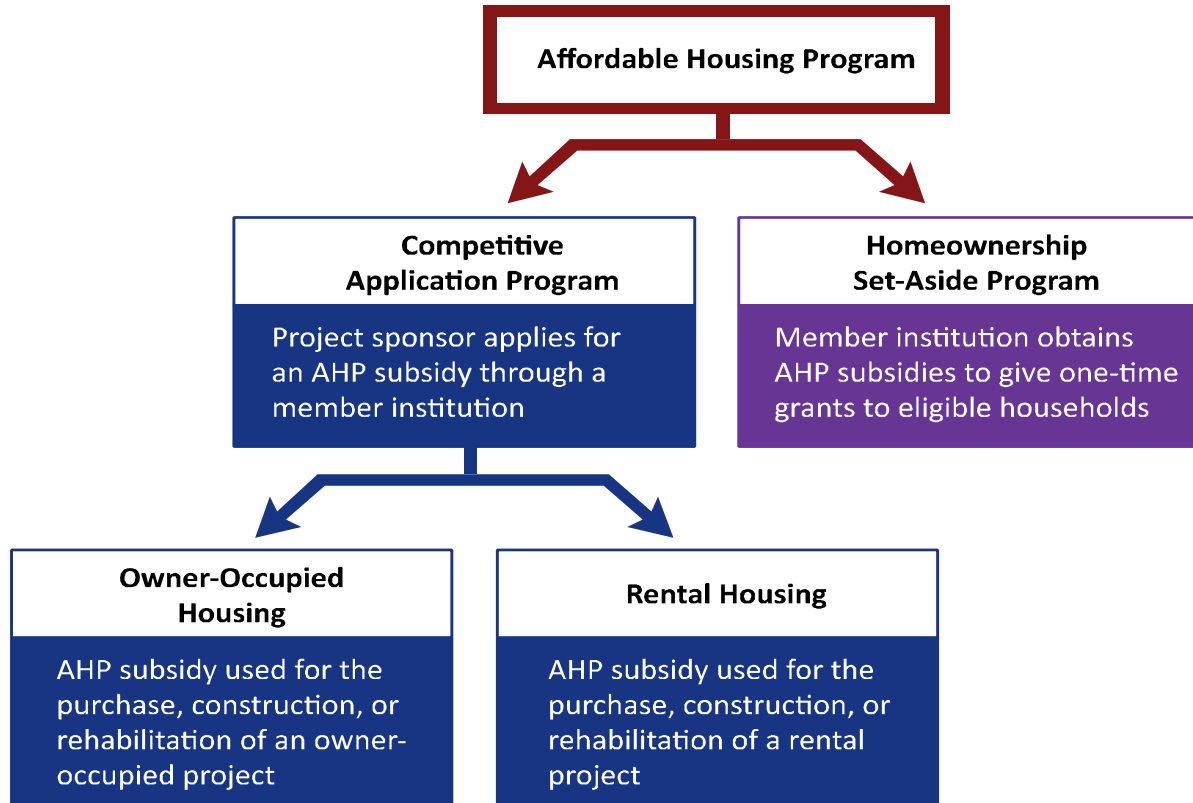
Affordable Housing Program

Competitive Application Program

Project sponsor applies for an AHP subsidy through a member institution

Homeownership Set-Aside Program

Member institution obtains AHP subsidies to give one-time grants to eligible households

Owner-Occupied Housing

AHP subsidy used for the purchase, construction, or rehabilitation of an owner-occupied project

Rental Housing

AHP subsidy used for the purchase, construction, or rehabilitation of a rental project